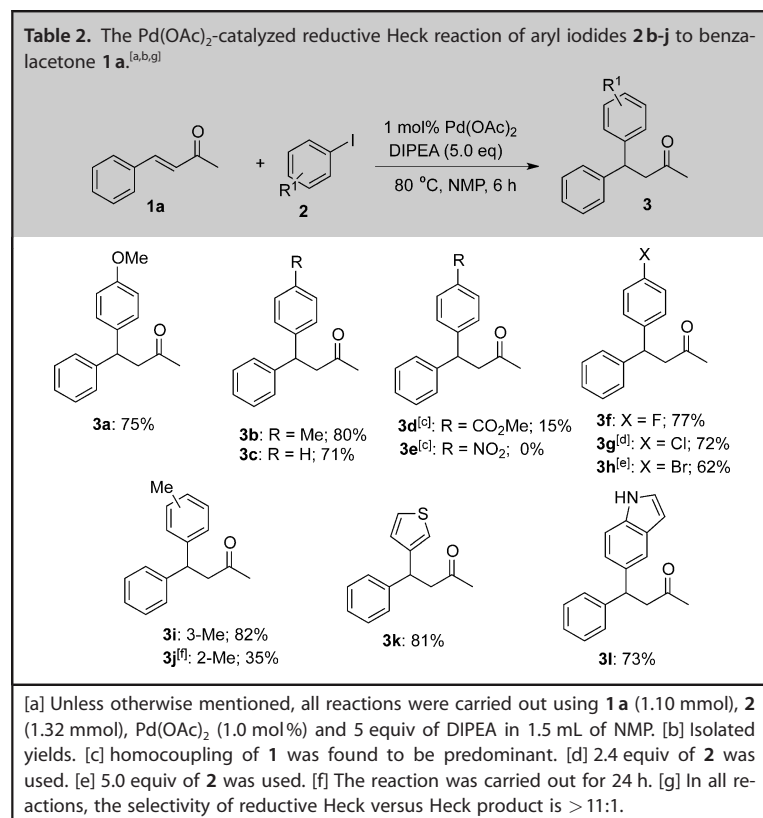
**Table 2.** The Pd(OAc)$_2$-catalyzed reductive Heck reaction of aryl iodides **2b-j** to benzalacetone **1a**.$^{[a,b,g]}$

$R^1$

O

I

O

+

$R^1$

1 mol% Pd(OAc)$_2$

DIPEA (5.0 eq)

80 °C, NMP, 6 h

**1a**

**2**

**3**

OMe

O

**3a**: 75%

R

O

**3b**: R = Me; 80%
**3c**: R = H; 71%

R

O

**3d**$^{[c]}$: R = CO$_2$Me; 15%
**3e**$^{[c]}$: R = NO$_2$; 0%

X

O

**3f**: X = F; 77%
**3g**$^{[d]}$: X = Cl; 72%
**3h**$^{[e]}$: X = Br; 62%

Me

O

**3i**: 3-Me; 82%
**3j**$^{[f]}$: 2-Me; 35%

S

O

**3k**: 81%

HN

O

**3l**: 73%

[a] Unless otherwise mentioned, all reactions were carried out using **1a** (1.10 mmol), **2** (1.32 mmol), Pd(OAc)$_2$ (1.0 mol%) and 5 equiv of DIPEA in 1.5 mL of NMP. [b] Isolated yields. [c] homocoupling of **1** was found to be predominant. [d] 2.4 equiv of **2** was used. [e] 5.0 equiv of **2** was used. [f] The reaction was carried out for 24 h. [g] In all reactions, the selectivity of reductive Heck versus Heck product is $>$11:1.